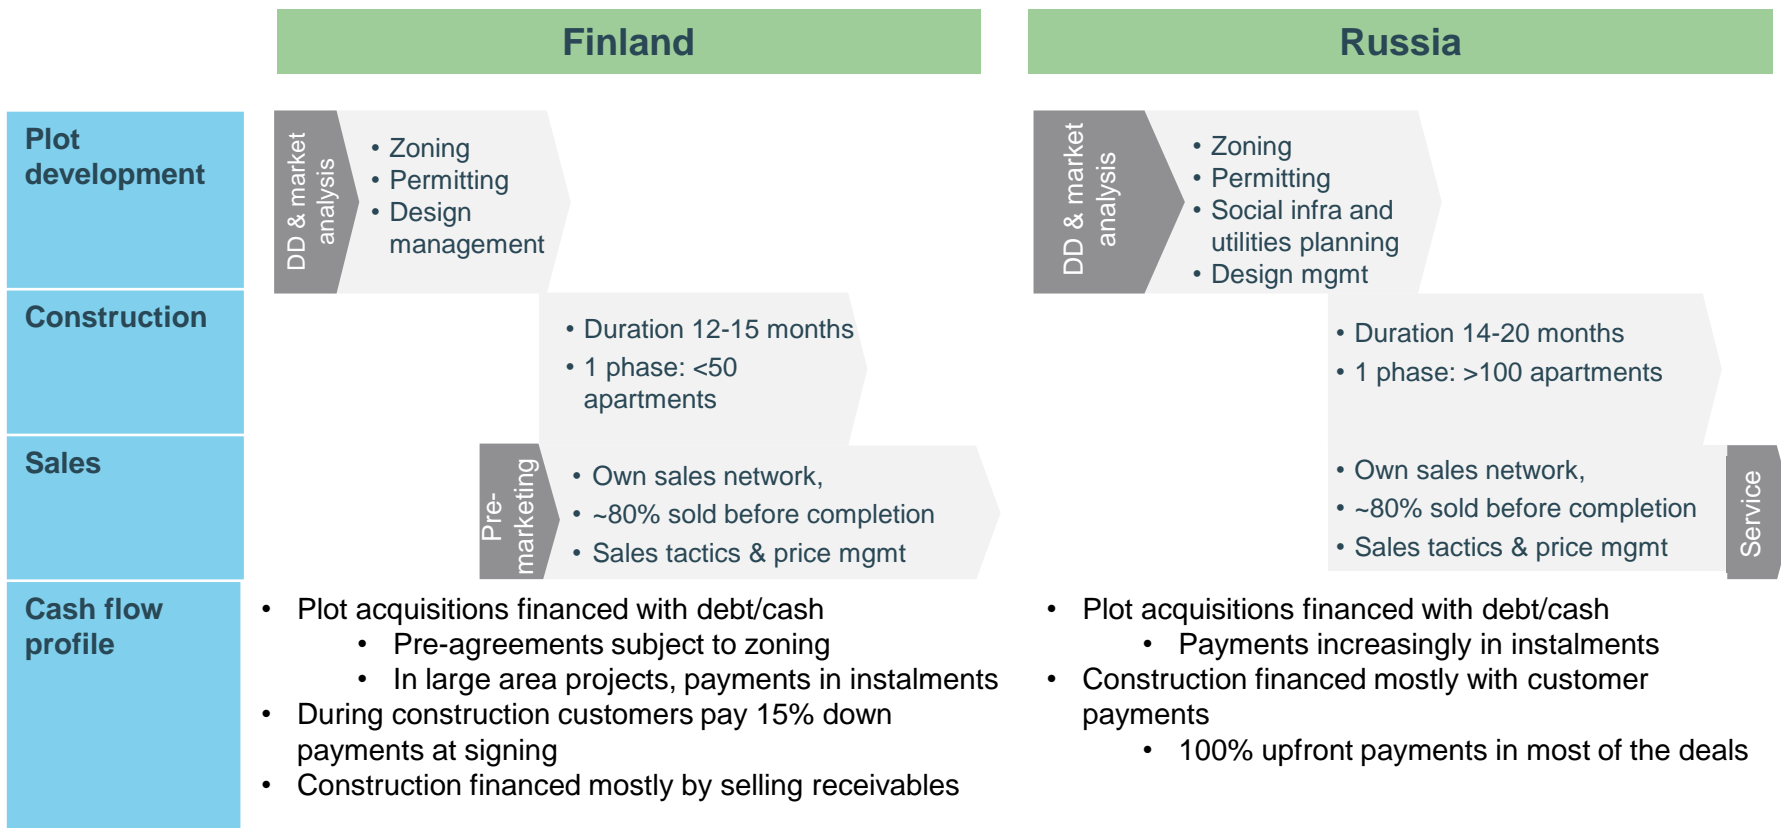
Finland

Russia

Plot development

Construction

Sales

Cash flow profile

DD & market analysis

• Zoning
• Permitting
• Design management

• Duration 12-15 months
• 1 phase: <50 apartments

Pre-marketing

• Own sales network,
• ~80% sold before completion
• Sales tactics & price mgmt

DD & market analysis

• Zoning
• Permitting
• Social infra and utilities planning
• Design mgmt

• Duration 14-20 months
• 1 phase: >100 apartments

• Own sales network,
• ~80% sold before completion
• Sales tactics & price mgmt

Service

• Plot acquisitions financed with debt/cash
  • Pre-agreements subject to zoning
  • In large area projects, payments in instalments
• During construction customers pay 15% down payments at signing
• Construction financed mostly by selling receivables

• Plot acquisitions financed with debt/cash
  • Payments increasingly in instalments
• Construction financed mostly with customer payments
  • 100% upfront payments in most of the deals